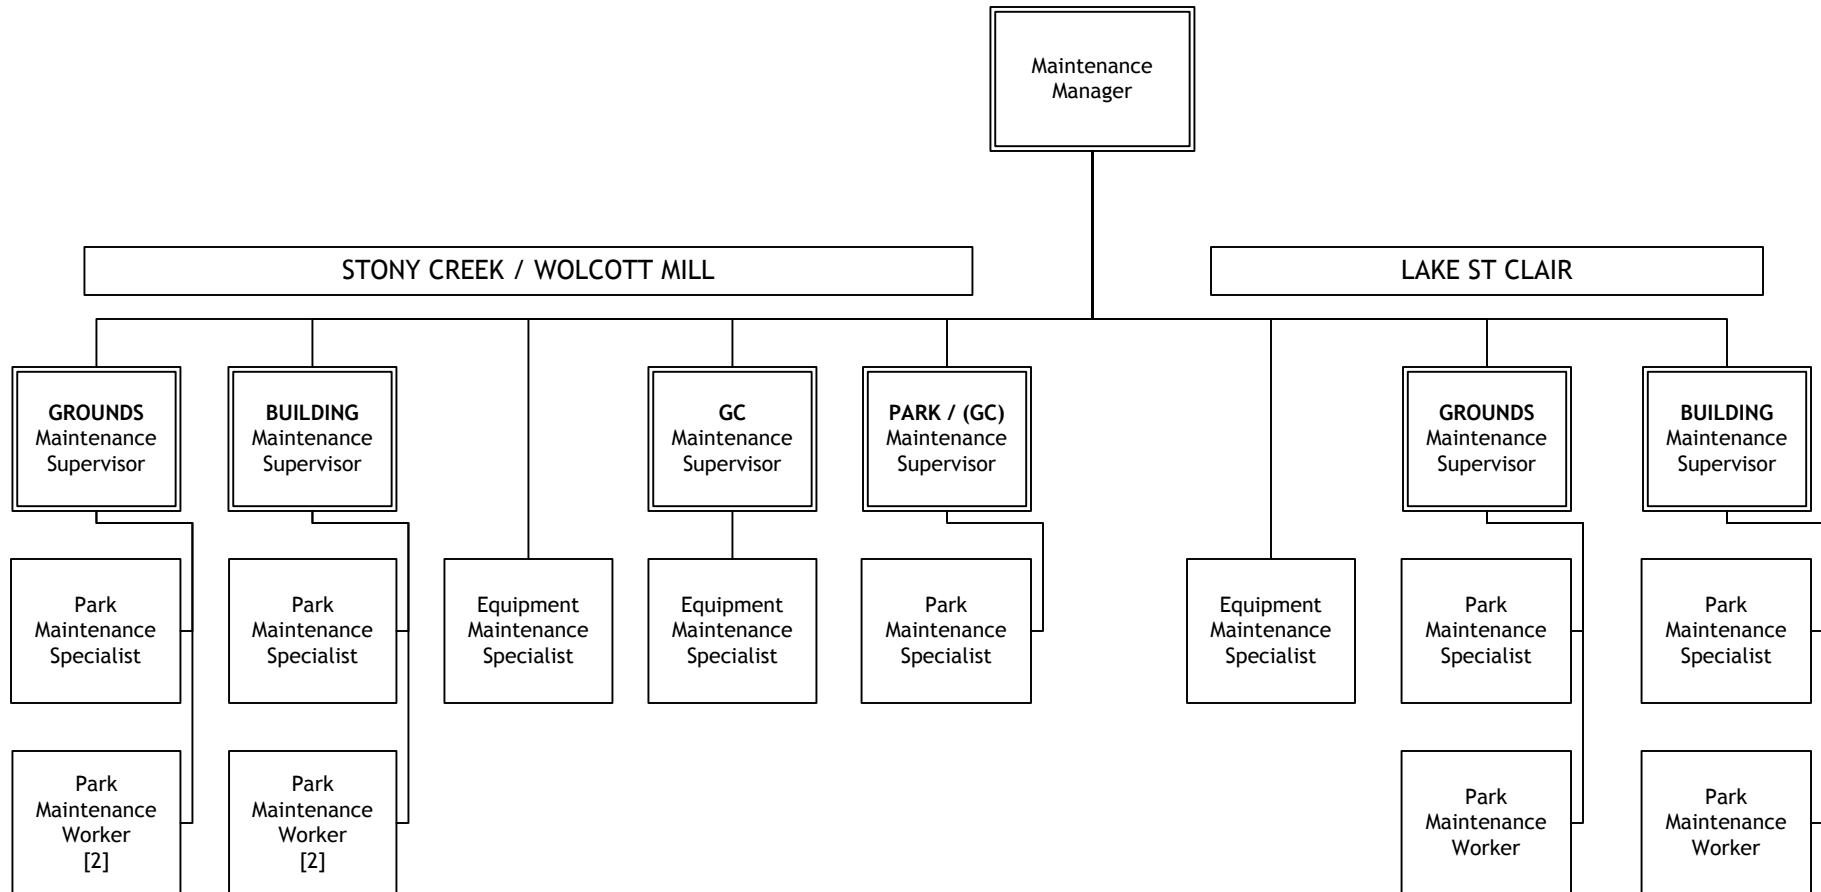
Maintenance Manager

STONY CREEK / WOLCOTT MILL

LAKE ST CLAIR

**GROUNDS** Maintenance Supervisor

**BUILDING** Maintenance Supervisor

**GC** Maintenance Supervisor

**PARK / (GC)** Maintenance Supervisor

**GROUNDS** Maintenance Supervisor

**BUILDING** Maintenance Supervisor

Park Maintenance Specialist

Park Maintenance Specialist

Equipment Maintenance Specialist

Equipment Maintenance Specialist

Park Maintenance Specialist

Equipment Maintenance Specialist

Park Maintenance Specialist

Park Maintenance Specialist

Park Maintenance Worker [2]

Park Maintenance Worker [2]

Park Maintenance Worker

Park Maintenance Worker